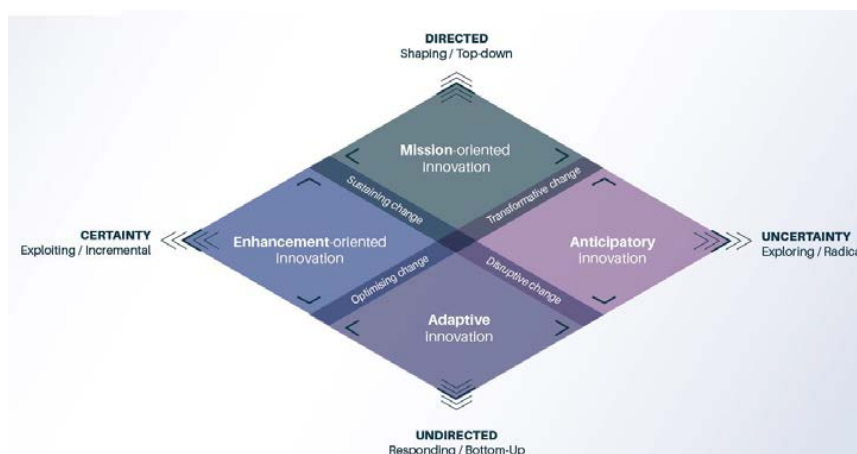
DIRECTED
Shaping / Top-down

Mission-oriented Innovation

Sustaining change

Transformative change

CERTAINTY
Exploiting / Incremental

Enhancement-oriented Innovation

Anticipatory Innovation

UNCERTAINTY
Exploring / Radica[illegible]

Optimising change

Disruptive change

Adaptive Innovation

UNDIRECTED
Responding / Bottom-Up